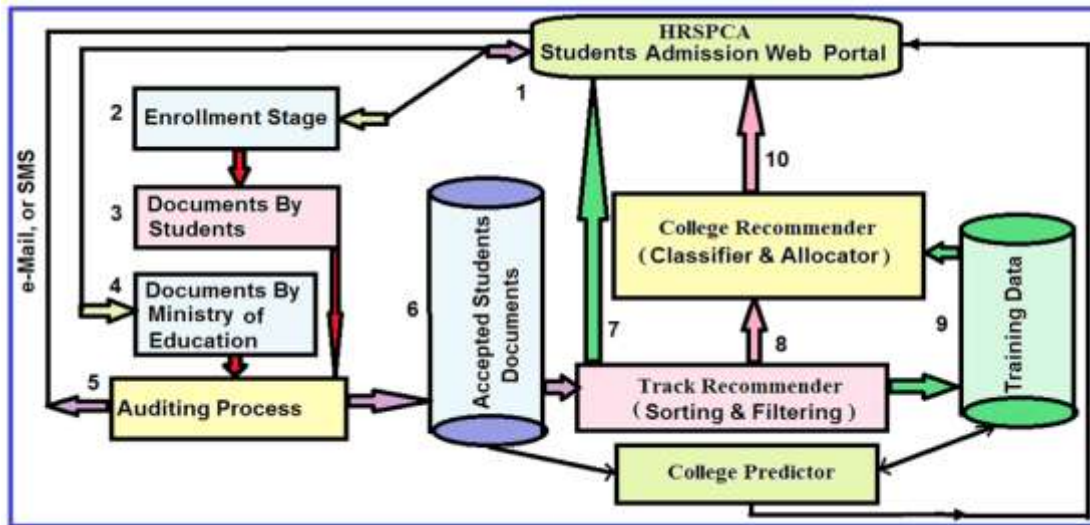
HRSPCA
Students Admission Web Portal

1

2 Enrollment Stage

3 Documents By Students

4 Documents By Ministry of Education

5 Auditing Process

e-Mail, or SMS

6 Accepted Students Documents

7

10

College Recommender (Classifier & Allocator)

8

9

Training Data

Track Recommender (Sorting & Filtering)

College Predictor